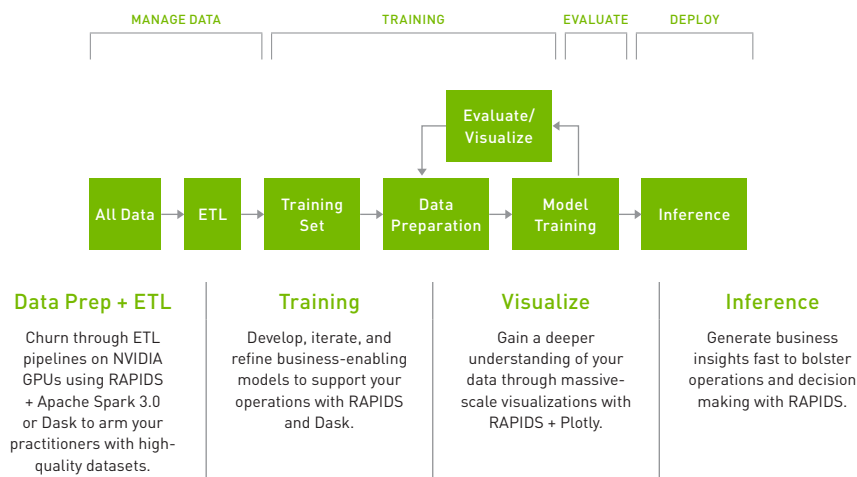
MANAGE DATA

TRAINING

EVALUATE

DEPLOY

Evaluate/ Visualize

All Data

ETL

Training Set

Data Preparation

Model Training

Inference

Data Prep + ETL

Churn through ETL pipelines on NVIDIA GPUs using RAPIDS + Apache Spark 3.0 or Dask to arm your practitioners with high-quality datasets.

Training

Develop, iterate, and refine business-enabling models to support your operations with RAPIDS and Dask.

Visualize

Gain a deeper understanding of your data through massive-scale visualizations with RAPIDS + Plotly.

Inference

Generate business insights fast to bolster operations and decision making with RAPIDS.